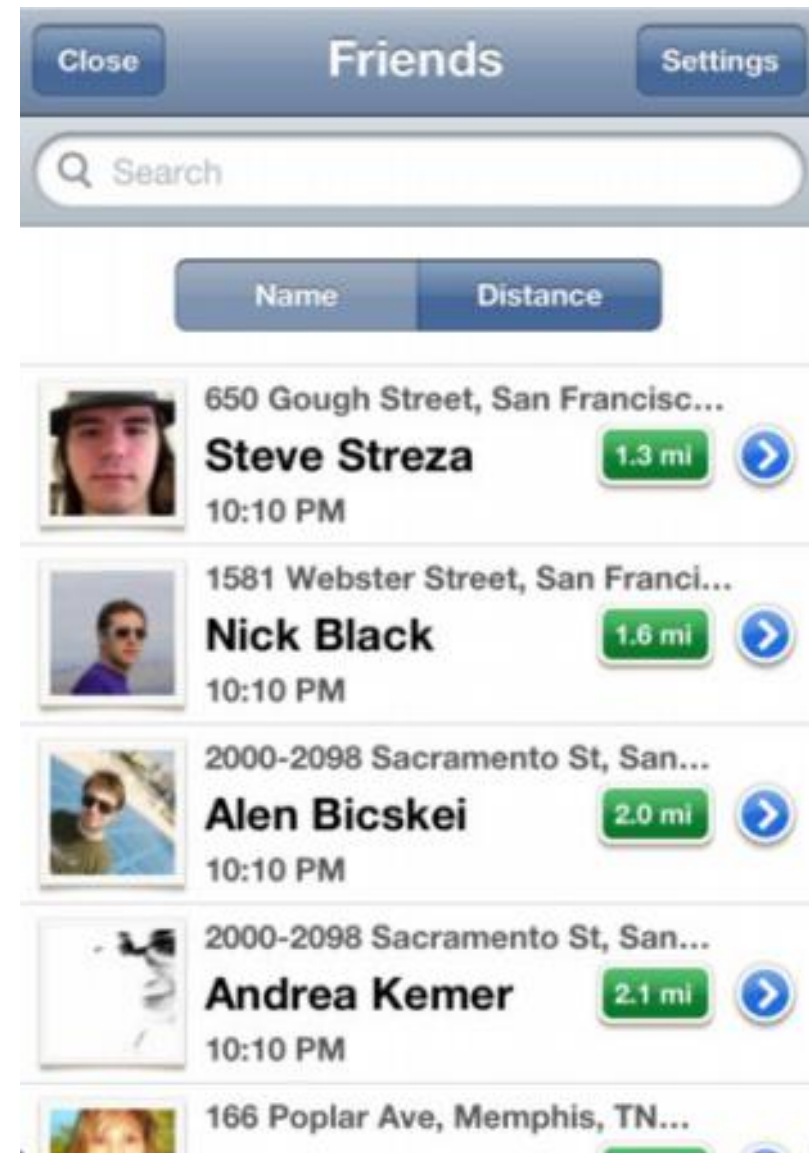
Close

Friends

Settings

Search

Name

Distance

650 Gough Street, San Francisc...
Steve Streza
1.3 mi
10:10 PM

1581 Webster Street, San Franci...
Nick Black
1.6 mi
10:10 PM

2000-2098 Sacramento St, San...
Alen Bicskei
2.0 mi
10:10 PM

2000-2098 Sacramento St, San...
Andrea Kemer
2.1 mi
10:10 PM

166 Poplar Ave, Memphis, TN...